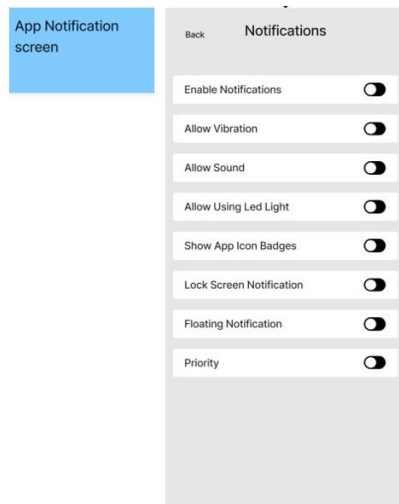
App Notification screen

Back

Notifications

Enable Notifications

Allow Vibration

Allow Sound

Allow Using Led Light

Show App Icon Badges

Lock Screen Notification

Floating Notification

Priority